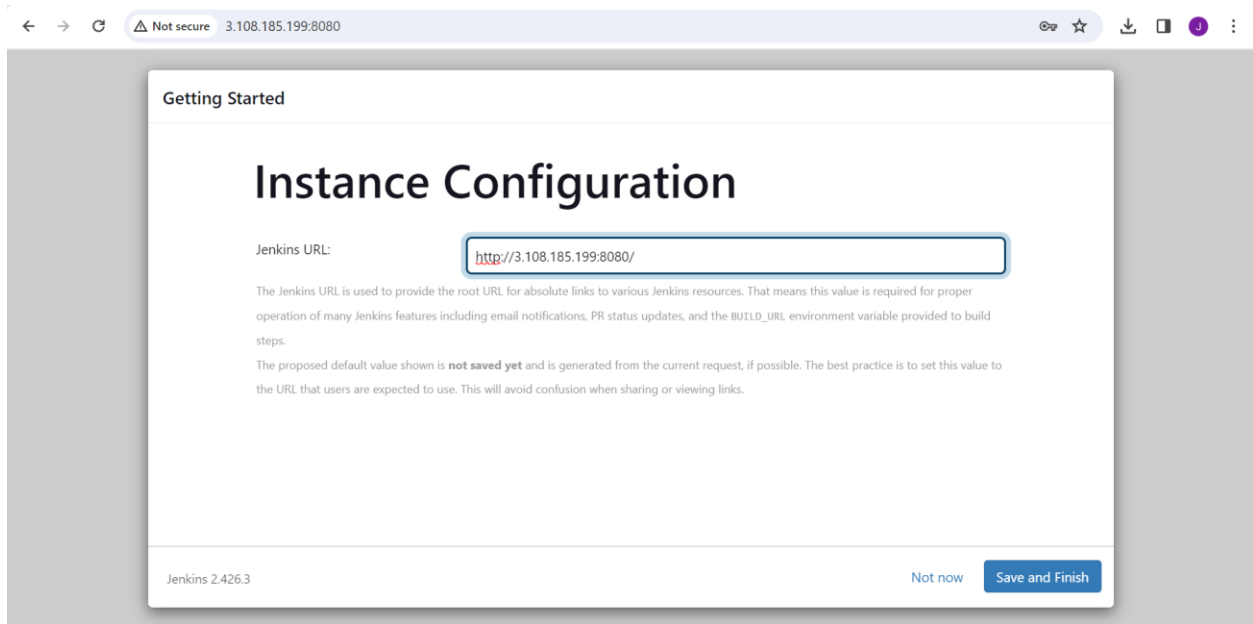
Not secure 3.108.185.199:8080

J

Getting Started

Instance Configuration

Jenkins URL:

http://3.108.185.199:8080/

The Jenkins URL is used to provide the root URL for absolute links to various Jenkins resources. That means this value is required for proper operation of many Jenkins features including email notifications, PR status updates, and the BUILD_URL environment variable provided to build steps.

The proposed default value shown is **not saved yet** and is generated from the current request, if possible. The best practice is to set this value to the URL that users are expected to use. This will avoid confusion when sharing or viewing links.

Jenkins 2.426.3

Not now

Save and Finish